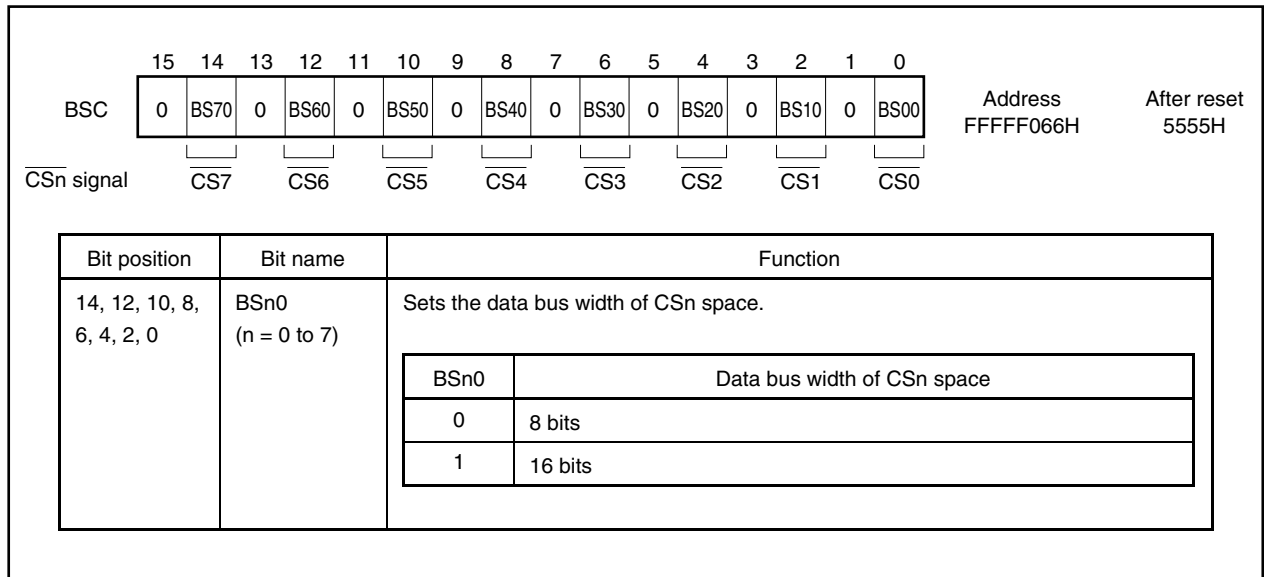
| | 15 | 14 | 13 | 12 | 11 | 10 | 9 | 8 | 7 | 6 | 5 | 4 | 3 | 2 | 1 | 0 |
|---|---|---|---|---|---|---|---|---|---|---|---|---|---|---|---|---|
| BSC | 0 | BS70 | 0 | BS60 | 0 | BS50 | 0 | BS40 | 0 | BS30 | 0 | BS20 | 0 | BS10 | 0 | BS00 |
| $\overline{CSn}$ signal | | $\overline{CS7}$ | | $\overline{CS6}$ | | $\overline{CS5}$ | | $\overline{CS4}$ | | $\overline{CS3}$ | | $\overline{CS2}$ | | $\overline{CS1}$ | | $\overline{CS0}$ |

Address FFFFF066H

After reset 5555H

| Bit position | Bit name | Function |
|---|---|---|
| 14, 12, 10, 8, 6, 4, 2, 0 | BSn0 (n = 0 to 7) | Sets the data bus width of CSn space. |

| BSn0 | Data bus width of CSn space |
|---|---|
| 0 | 8 bits |
| 1 | 16 bits |